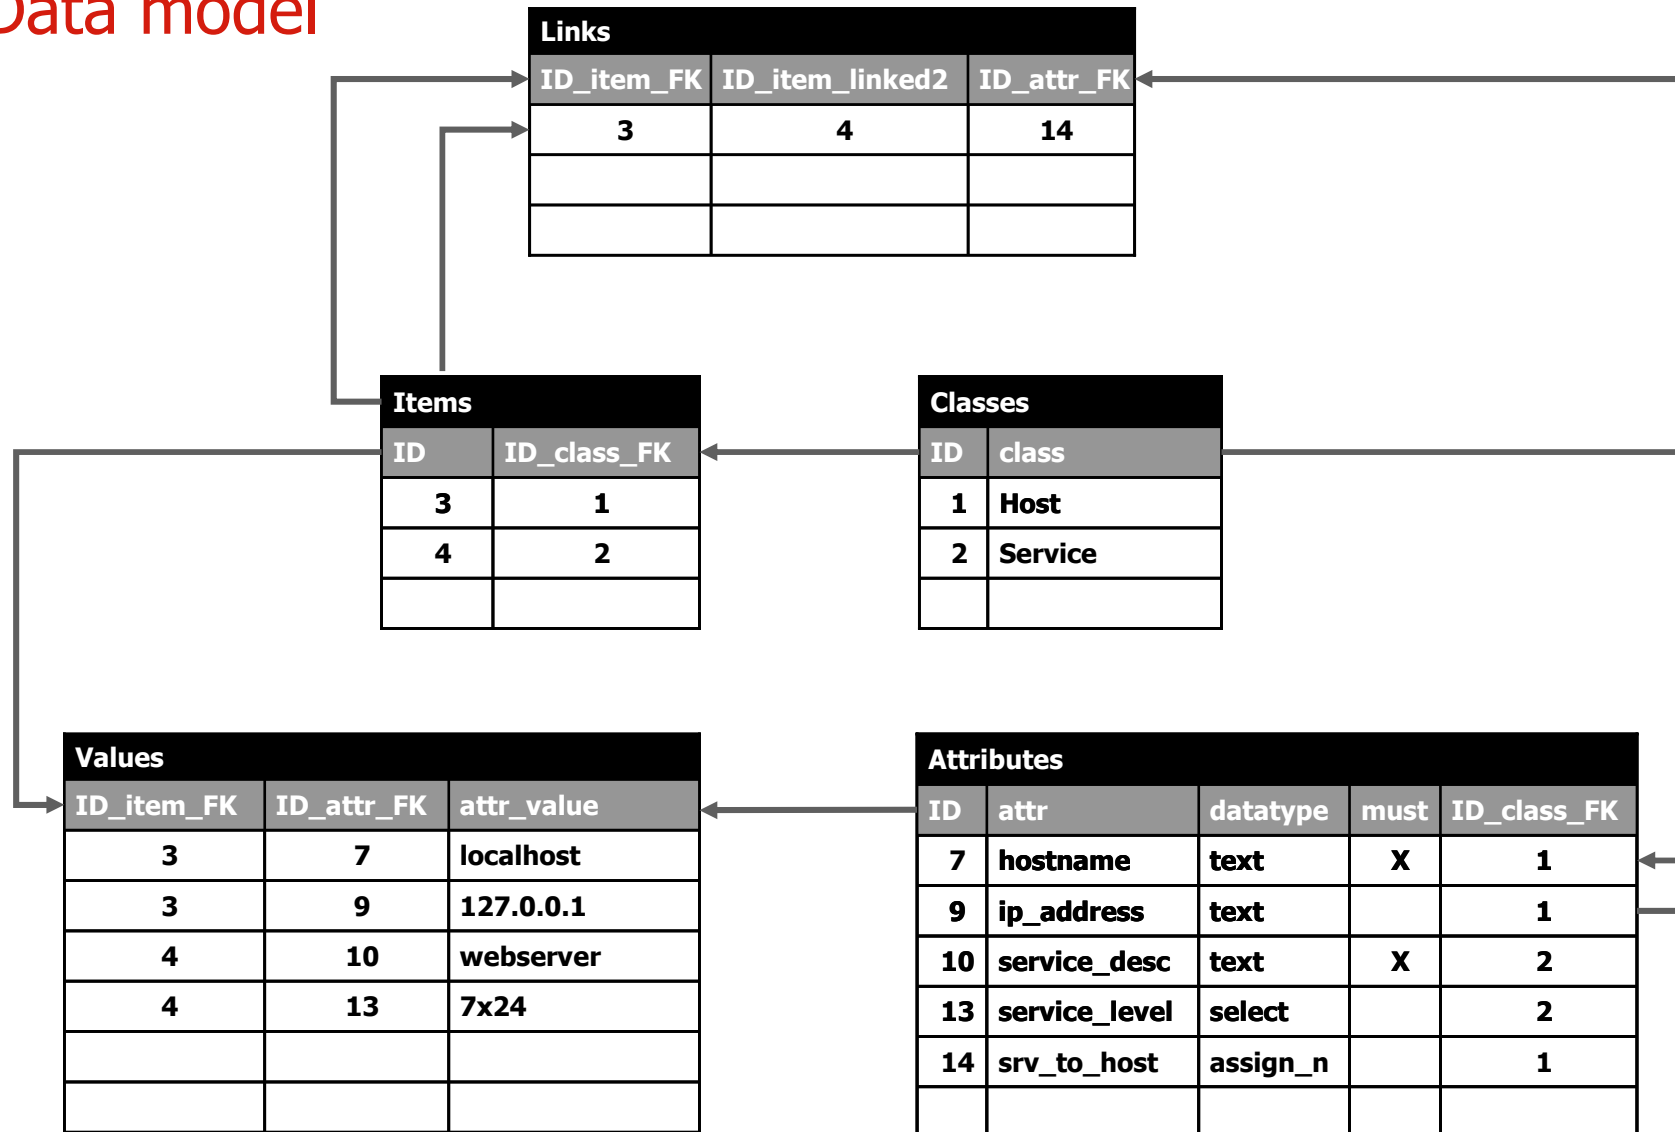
Data model

Links

| ID_item_FK | ID_item_linked2 | ID_attr_FK |
|---|---|---|
| 3 | 4 | 14 |
| | | |
| | | |

Items

| ID | ID_class_FK |
|---|---|
| 3 | 1 |
| 4 | 2 |
| | |

Classes

| ID | class |
|---|---|
| 1 | Host |
| 2 | Service |
| | |

Values

| ID_item_FK | ID_attr_FK | attr_value |
|---|---|---|
| 3 | 7 | localhost |
| 3 | 9 | 127.0.0.1 |
| 4 | 10 | webserver |
| 4 | 13 | 7x24 |
| | | |
| | | |

Attributes

| ID | attr | datatype | must | ID_class_FK |
|---|---|---|---|---|
| 7 | hostname | text | X | 1 |
| 9 | ip_address | text | | 1 |
| 10 | service_desc | text | X | 2 |
| 13 | service_level | select | | 2 |
| 14 | srv_to_host | assign_n | | 1 |
| | | | | |